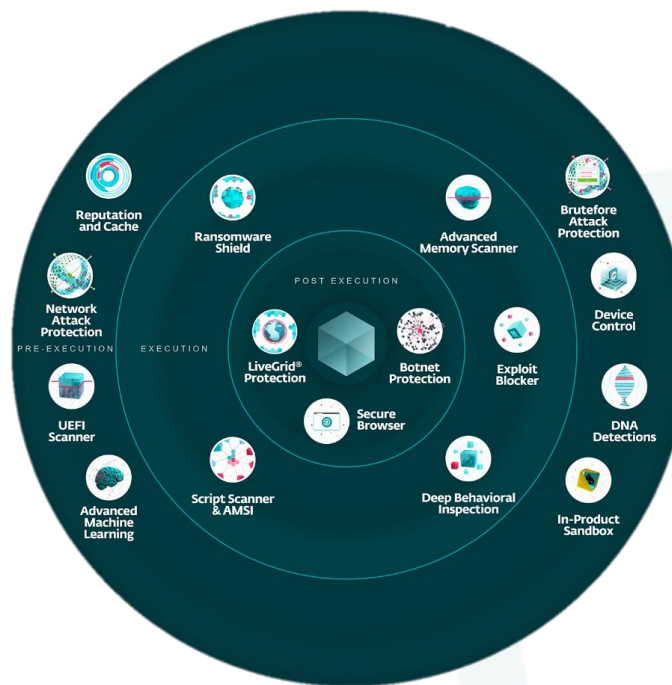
Reputation and Cache

Network Attack Protection

PRE-EXECUTION

UEFI Scanner

Advanced Machine Learning

Ransomware Shield

EXECUTION

POST EXECUTION

Advanced Memory Scanner

LiveGrid® Protection

Botnet Protection

Secure Browser

Exploit Blocker

Script Scanner & AMSI

Deep Behavioral Inspection

Brutefore Attack Protection

Device Control

DNA Detections

In-Product Sandbox